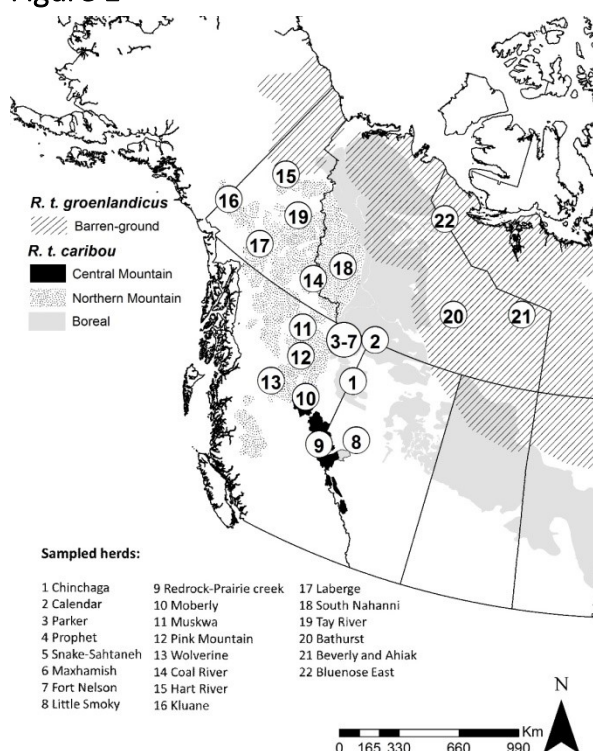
Figure 1

R. t. groenlandicus
Barren-ground
R. t. caribou
Central Mountain
Northern Mountain
Boreal

15
16
19
17
22
14
18
11
3-7
2
20
21
12
13
1
10
9
8

Sampled herds:

1 Chinchaga
2 Calendar
3 Parker
4 Prophet
5 Snake-Sahtaneh
6 Maxhamish
7 Fort Nelson
8 Little Smoky
9 Redrock-Prairie creek
10 Moberly
11 Muskwa
12 Pink Mountain
13 Wolverine
14 Coal River
15 Hart River
16 Kluane
17 Laberge
18 South Nahanni
19 Tay River
20 Bathurst
21 Beverly and Ahiak
22 Bluenose East

N

Km
0 165 330 660 990